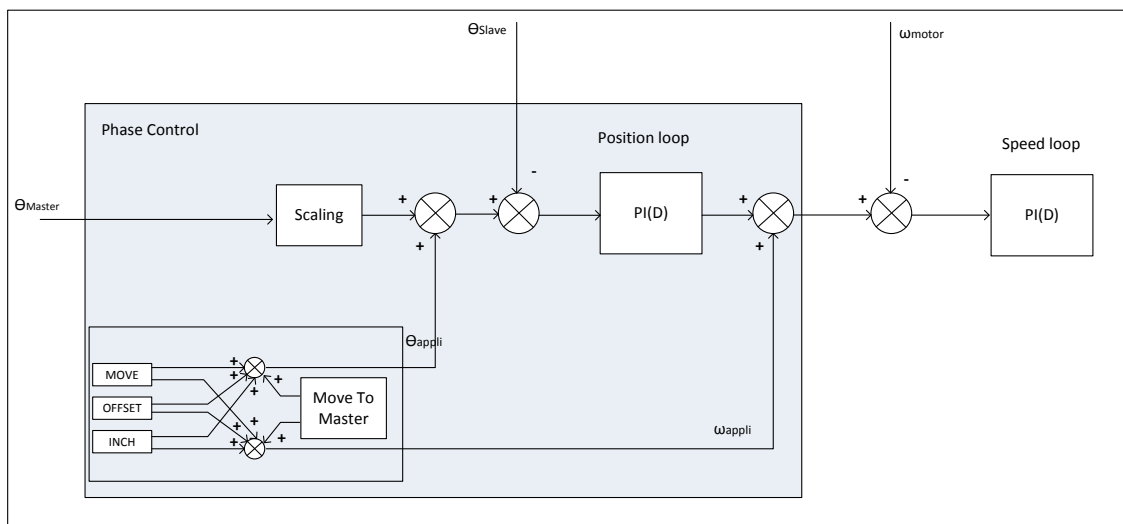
$\theta_{Slave}$

$\omega_{motor}$

Phase Control

Position loop

Speed loop

$\theta_{Master}$

Scaling

+

+

+

-

PI(D)

+

+

+

-

PI(D)

$\theta_{appli}$

MOVE

OFFSET

INCH

+
+
+
+

Move To Master

+
+
+
+

$\omega_{appli}$